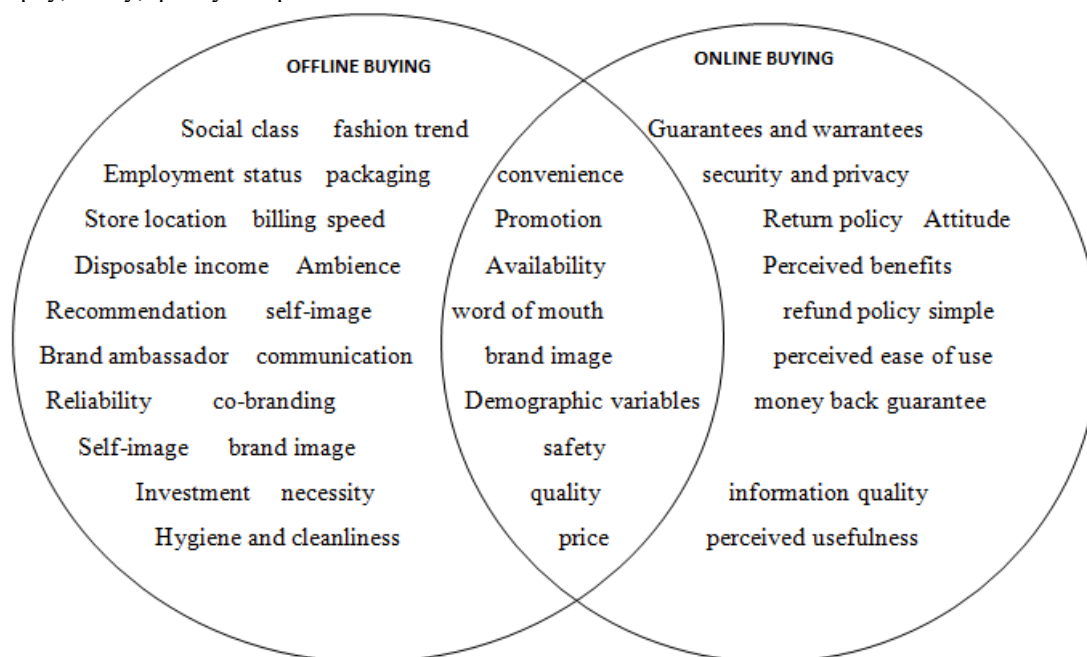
OFFLINE BUYING

ONLINE BUYING

Social class fashion trend

Employment status packaging

Store location billing speed

Disposable income Ambience

Recommendation self-image

Brand ambassador communication

Reliability co-branding

Self-image brand image

Investment necessity

Hygiene and cleanliness

convenience

Promotion

Availability

word of mouth

brand image

Demographic variables

safety

quality

price

Guarantees and warrantees

security and privacy

Return policy Attitude

Perceived benefits

refund policy simple

perceived ease of use

money back guarantee

information quality

perceived usefulness